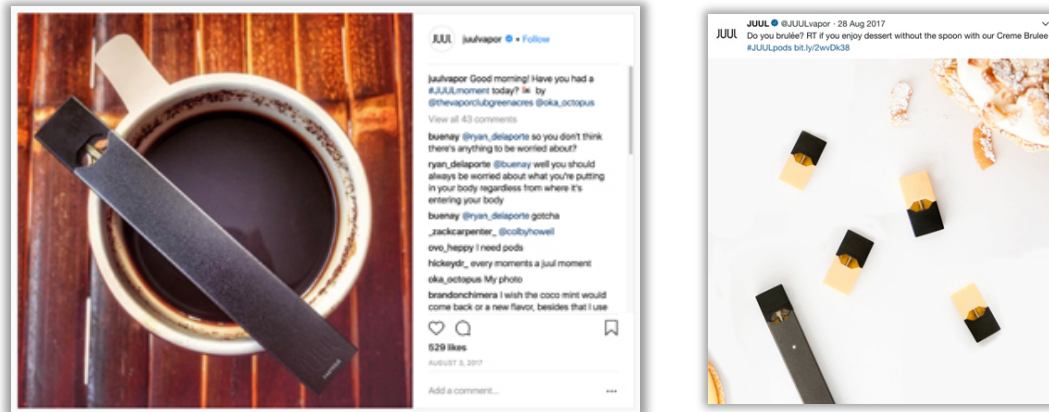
JUUL juulvapor • Follow

juulvapor Good morning! Have you had a #JUULmoment today? 🇬🇧 by @thevaporclubgreenacres @oka_octopus

View all 43 comments

buenay @ryan_delaporte so you don't think there's anything to be worried about?

ryan_delaporte @buenay well you should always be worried about what you're putting in your body regardless from where it's entering your body

buenay @ryan_delaporte gotcha

_zackcarpenter_ @colbyhowell

ovo_heppy I need pods

hickeydr_ every moments a juul moment

oka_octopus My photo

brandonchimera I wish the coco mint would come back or a new flavor, besides that I use

529 likes

AUGUST 3, 2017

Add a comment...

JUUL JUUL @JUULvapor · 28 Aug 2017
Do you brulée? RT if you enjoy dessert without the spoon with our Creme Brulee #JUULpods bit.ly/2wvDk38